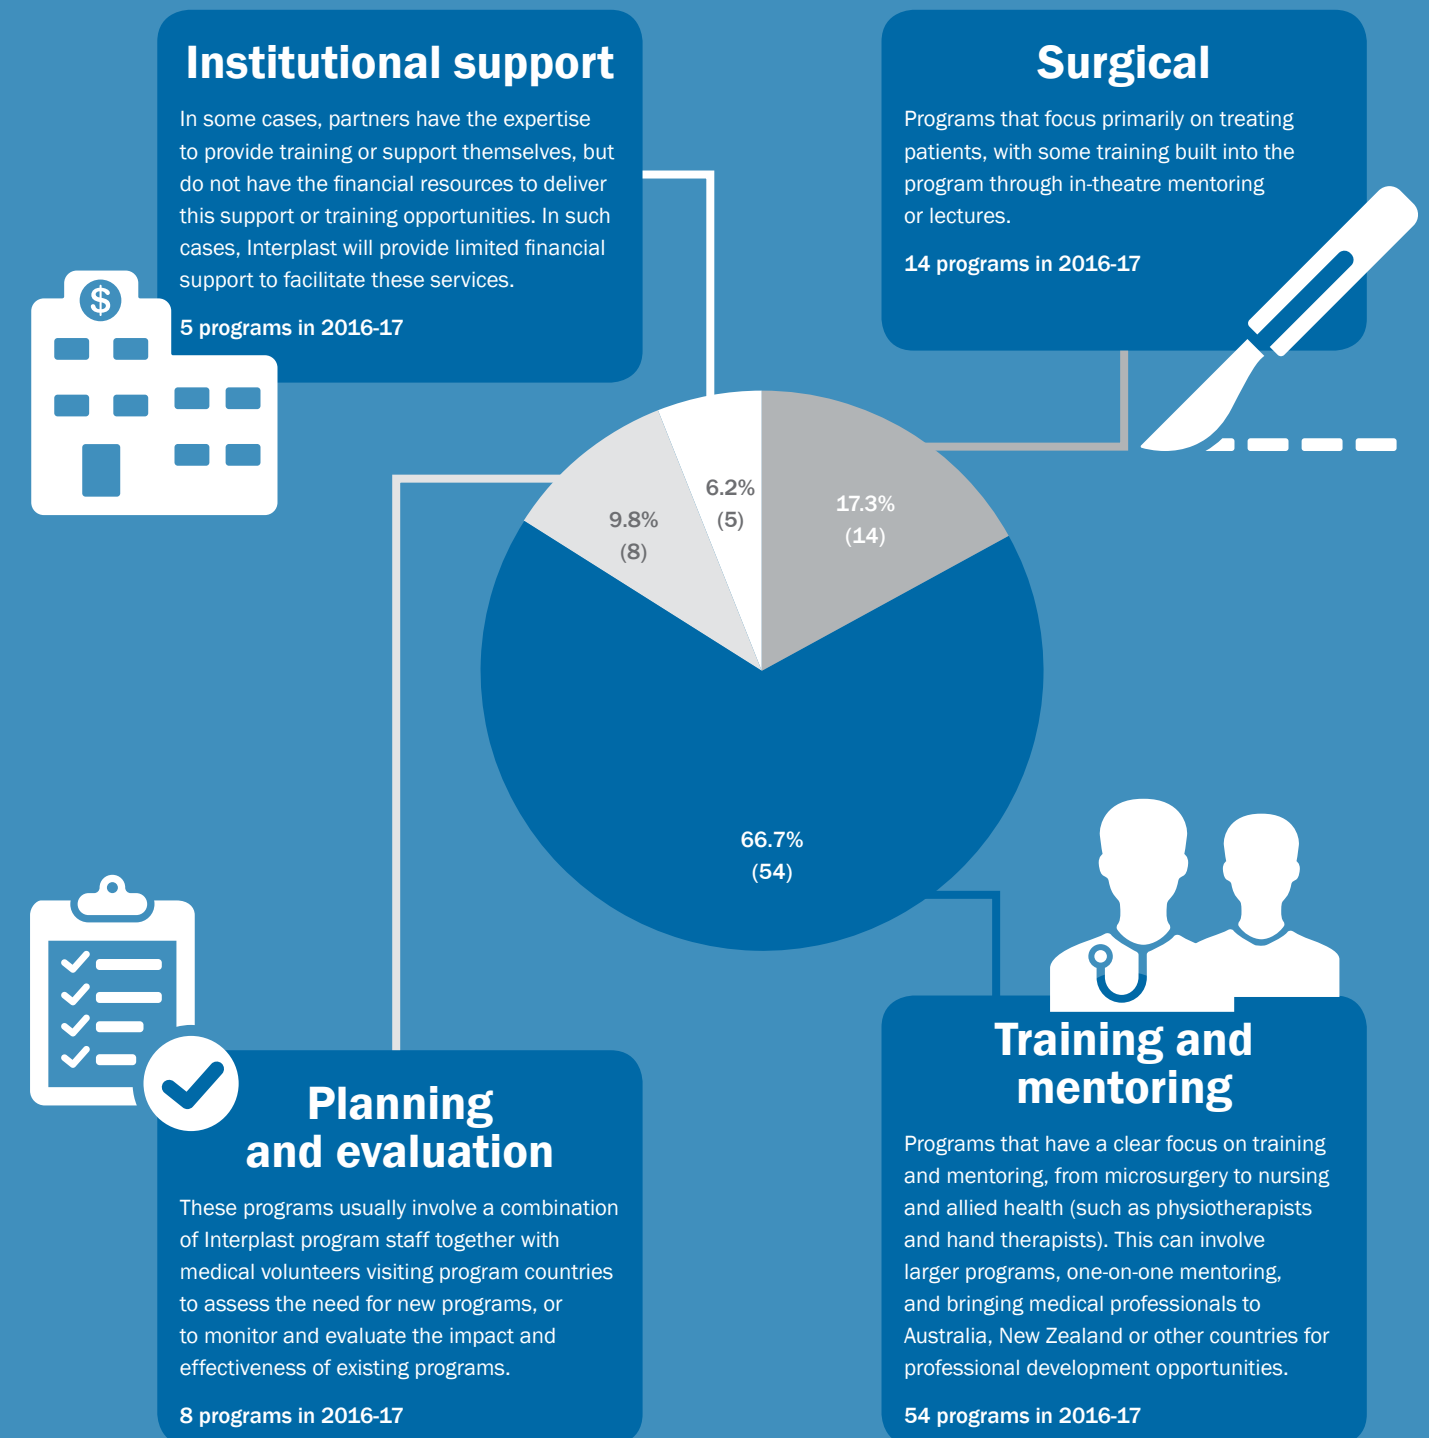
Institutional support

In some cases, partners have the expertise to provide training or support themselves, but do not have the financial resources to deliver this support or training opportunities. In such cases, Interplast will provide limited financial support to facilitate these services.

5 programs in 2016-17

$

Surgical

Programs that focus primarily on treating patients, with some training built into the program through in-theatre mentoring or lectures.

14 programs in 2016-17

6.2%
(5)

9.8%
(8)

17.3%
(14)

66.7%
(54)

Planning and evaluation

These programs usually involve a combination of Interplast program staff together with medical volunteers visiting program countries to assess the need for new programs, or to monitor and evaluate the impact and effectiveness of existing programs.

8 programs in 2016-17

Training and mentoring

Programs that have a clear focus on training and mentoring, from microsurgery to nursing and allied health (such as physiotherapists and hand therapists). This can involve larger programs, one-on-one mentoring, and bringing medical professionals to Australia, New Zealand or other countries for professional development opportunities.

54 programs in 2016-17